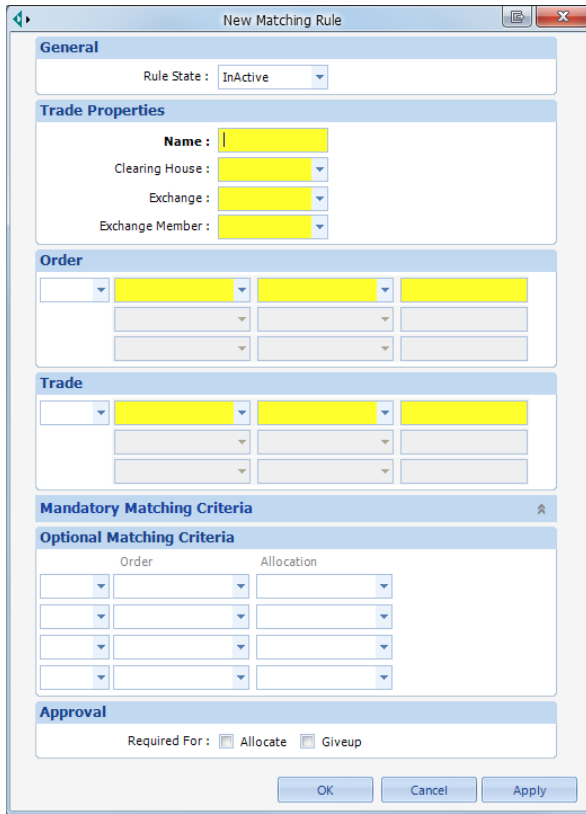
New Matching Rule

General

Rule State : InActive

Trade Properties

Name :

Clearing House :

Exchange :

Exchange Member :

Order

Trade

Mandatory Matching Criteria

Optional Matching Criteria

Order

Allocation

Approval

Required For : Allocate Giveup

OK

Cancel

Apply